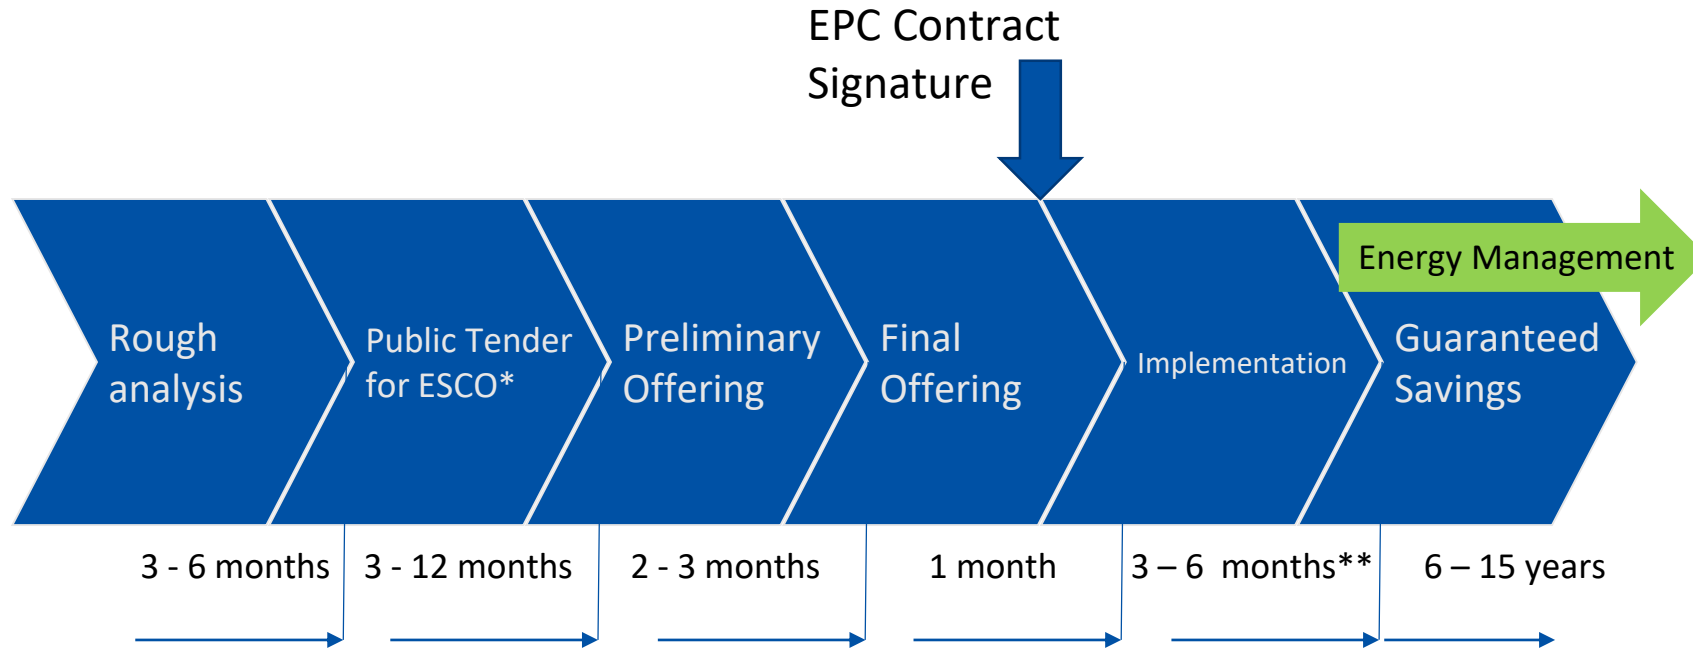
EPC Contract Signature

Energy Management

Rough analysis

Public Tender for ESCO*

Preliminary Offering

Final Offering

Implementation

Guaranteed Savings

3 - 6 months

3 - 12 months

2 - 3 months

1 month

3 – 6 months**

6 – 15 years